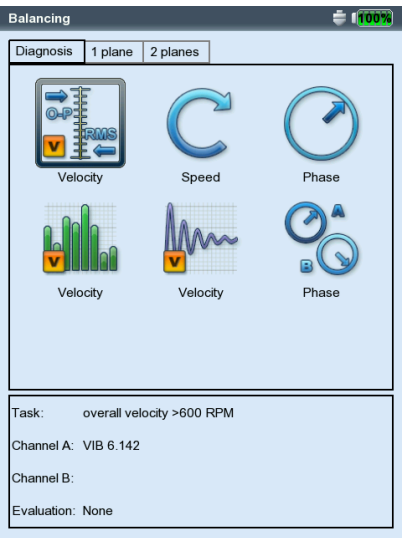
Balancing
100%

Diagnosis | 1 plane | 2 planes

O-P
RMS
V
Velocity

Speed

Phase

V
Velocity

V
Velocity

A
B
Phase

Task: overall velocity >600 RPM

Channel A: VIB 6.142

Channel B:

Evaluation: None